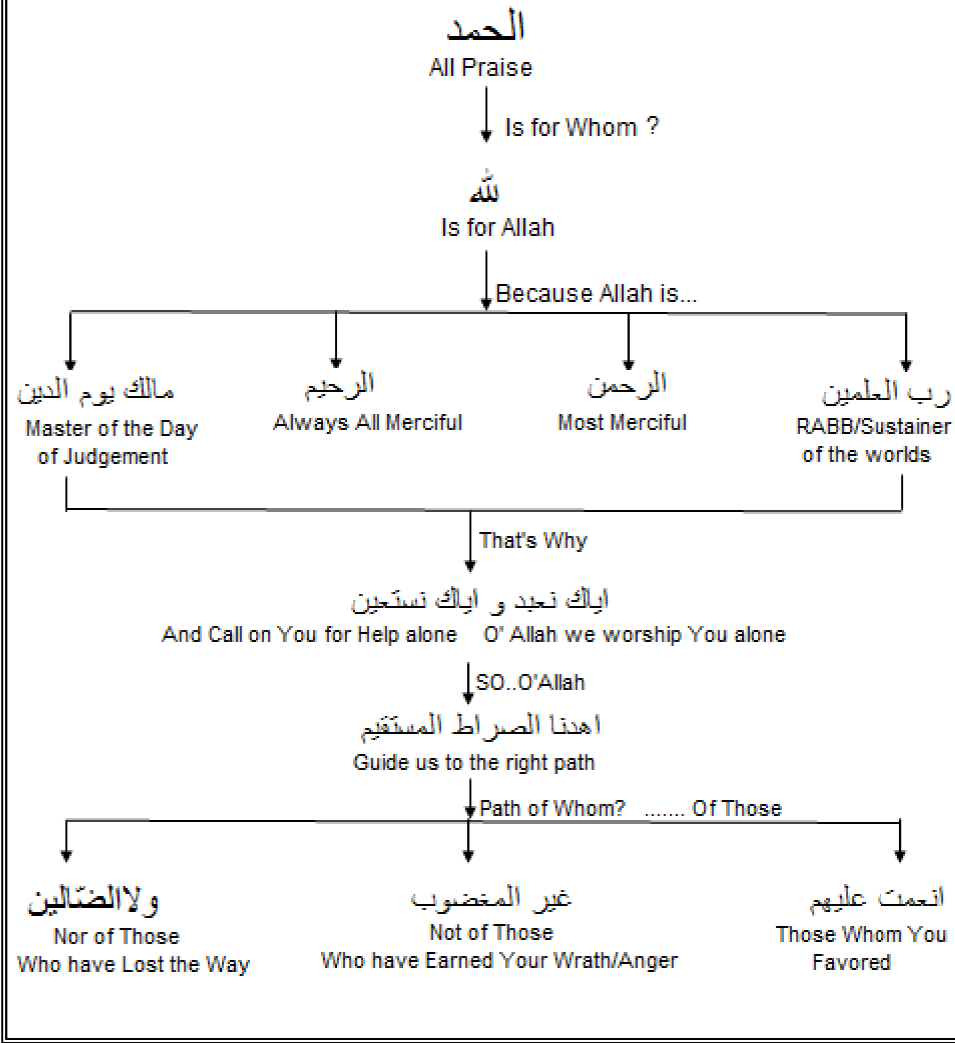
الحمد
All Praise

Is for Whom ?

لله
Is for Allah

Because Allah is...

مالك يوم الدين
Master of the Day of Judgement

الرحيم
Always All Merciful

الرحمن
Most Merciful

رب العلمين
RABB/Sustainer of the worlds

That's Why

اياك نعبد و اياك نستعين
And Call on You for Help alone O' Allah we worship You alone

SO..O'Allah

اهدنا الصراط المستقيم
Guide us to the right path

Path of Whom? ....... Of Those

ولاالضالين
Nor of Those Who have Lost the Way

غير المغضوب
Not of Those Who have Earned Your Wrath/Anger

انعمت عليهم
Those Whom You Favored